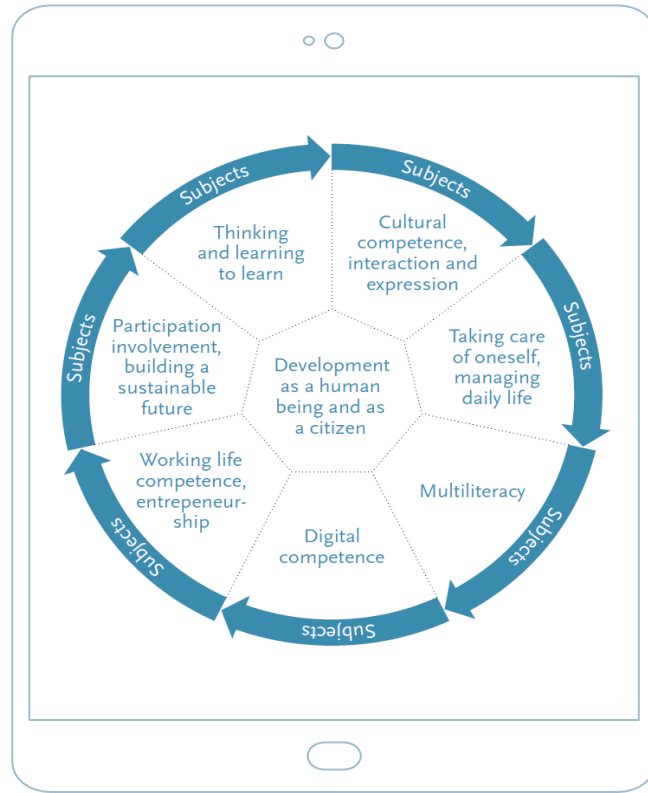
Subjects

Subjects

Subjects

Subjects

Subjects

Subjects

Thinking and learning to learn

Cultural competence, interaction and expression

Taking care of oneself, managing daily life

Multiliteracy

Digital competence

Working life competence, entrepeneurship

Participation involvement, building a sustainable future

Development as a human being and as a citizen